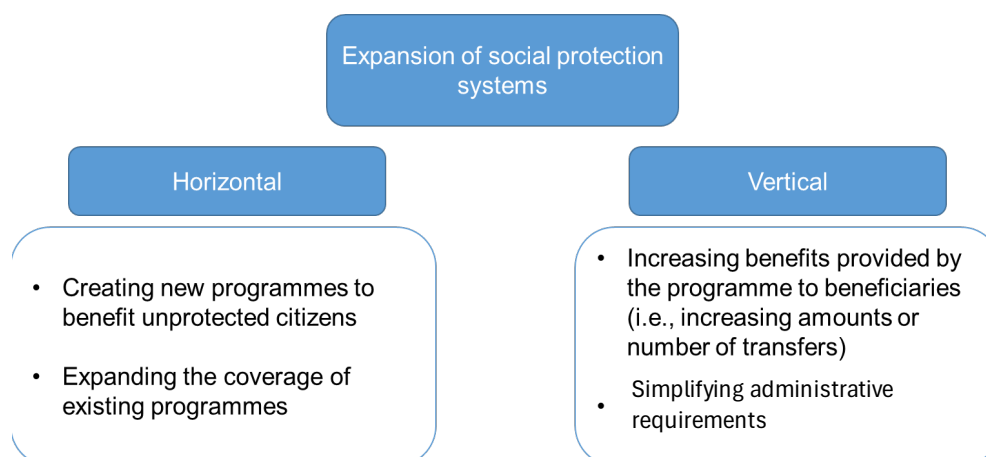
Expansion of social protection systems

Horizontal

- Creating new programmes to benefit unprotected citizens
- Expanding the coverage of existing programmes

Vertical

- Increasing benefits provided by the programme to beneficiaries (i.e., increasing amounts or number of transfers)
- Simplifying administrative requirements